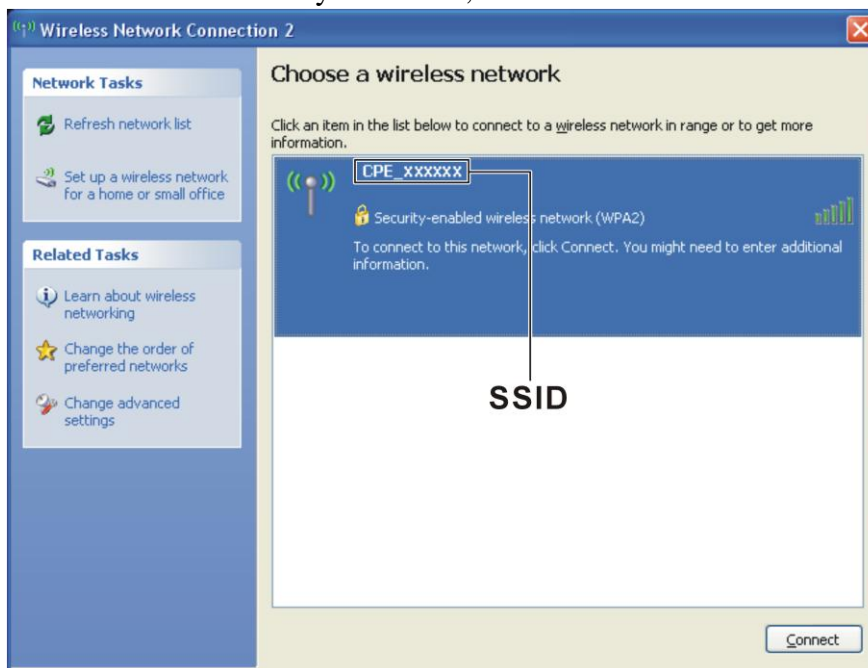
Wireless Network Connection 2

Network Tasks

Refresh network list

Set up a wireless network for a home or small office

Related Tasks

Learn about wireless networking

Change the order of preferred networks

Change advanced settings

Choose a wireless network

Click an item in the list below to connect to a wireless network in range or to get more information.

CPE_XXXXXX

Security-enabled wireless network (WPA2)

To connect to this network, click Connect. You might need to enter additional information.

SSID

Connect